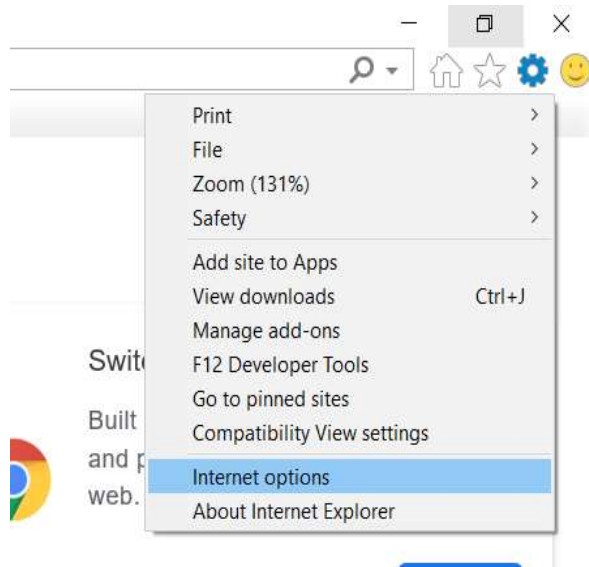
Print
File
Zoom (131%)
Safety

Add site to Apps
View downloads Ctrl+J
Manage add-ons
F12 Developer Tools
Go to pinned sites
Compatibility View settings

Internet options
About Internet Explorer

Swit
Built
and p
web.